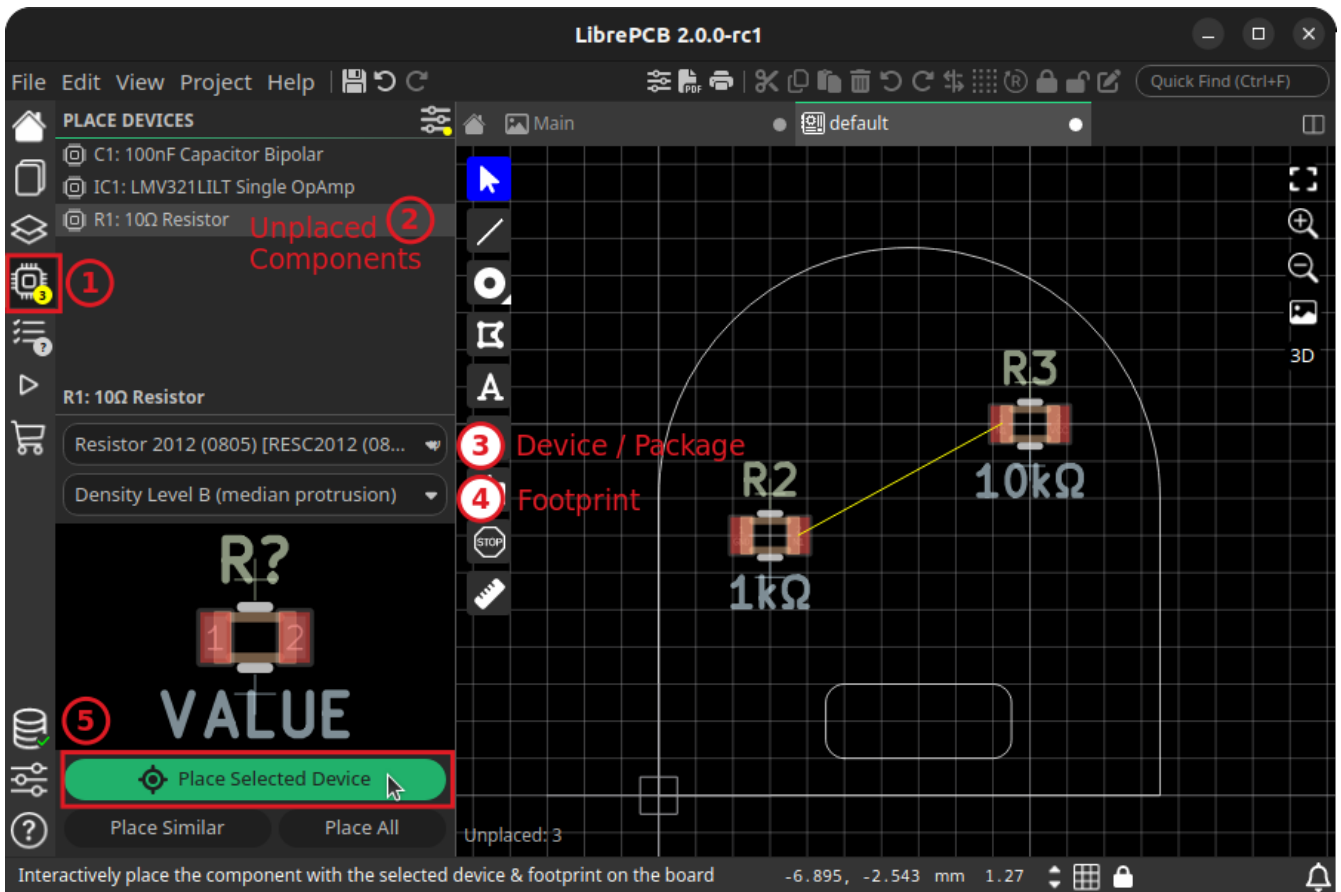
LibrePCB 2.0.0-rc1

File Edit View Project Help

Quick Find (Ctrl+F)

PLACE DEVICES

C1: 100nF Capacitor Bipolar
IC1: LMV321LILT Single OpAmp
R1: 10Ω Resistor

2 Unplaced Components

1

3

?

R1: 10Ω Resistor

Resistor 2012 (0805) [RESC2012 (08...

Density Level B (median protrusion)

R?

1 2

VALUE

5

Place Selected Device

Place Similar Place All

Main default

3 Device / Package

4 Footprint

STOP

R3

10kΩ

R2

1kΩ

3D

Unplaced: 3

Interactively place the component with the selected device & footprint on the board -6.895, -2.543 mm 1.27